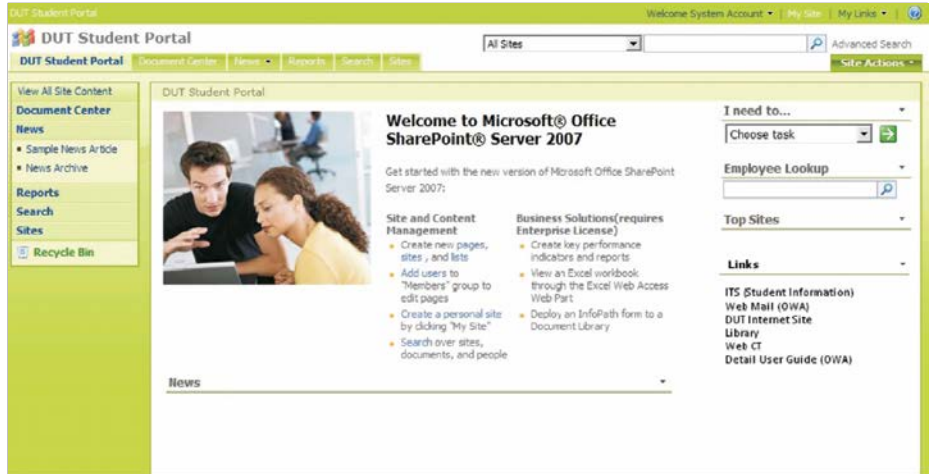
DUT Student Portal

Welcome System Account ▾ | My Site | My Links ▾ |

DUT Student Portal

All Sites

Advanced Search

DUT Student Portal | Document Center | News ▾ | Reports | Search | Sites

Site Actions ▾

View All Site Content
Document Center
News
• Sample News Article
• News Archive
Reports
Search
Sites
Recycle Bin

DUT Student Portal

Welcome to Microsoft® Office SharePoint® Server 2007

Get started with the new version of Microsoft Office SharePoint Server 2007:

Site and Content Management
• Create new pages, sites, and lists
• Add users to "Members" group to edit pages
• Create a personal site by clicking "My Site"
• Search over sites, documents, and people

Business Solutions(requires Enterprise License)
• Create key performance indicators and reports
• View an Excel workbook through the Excel Web Access Web Part
• Deploy an InfoPath form to a Document Library

News

I need to...
Choose task

Employee Lookup

Top Sites

Links

ITS (Student Information)
Web Mail (OWA)
DUT Internet Site
Library
Web CT
Detail User Guide (OWA)